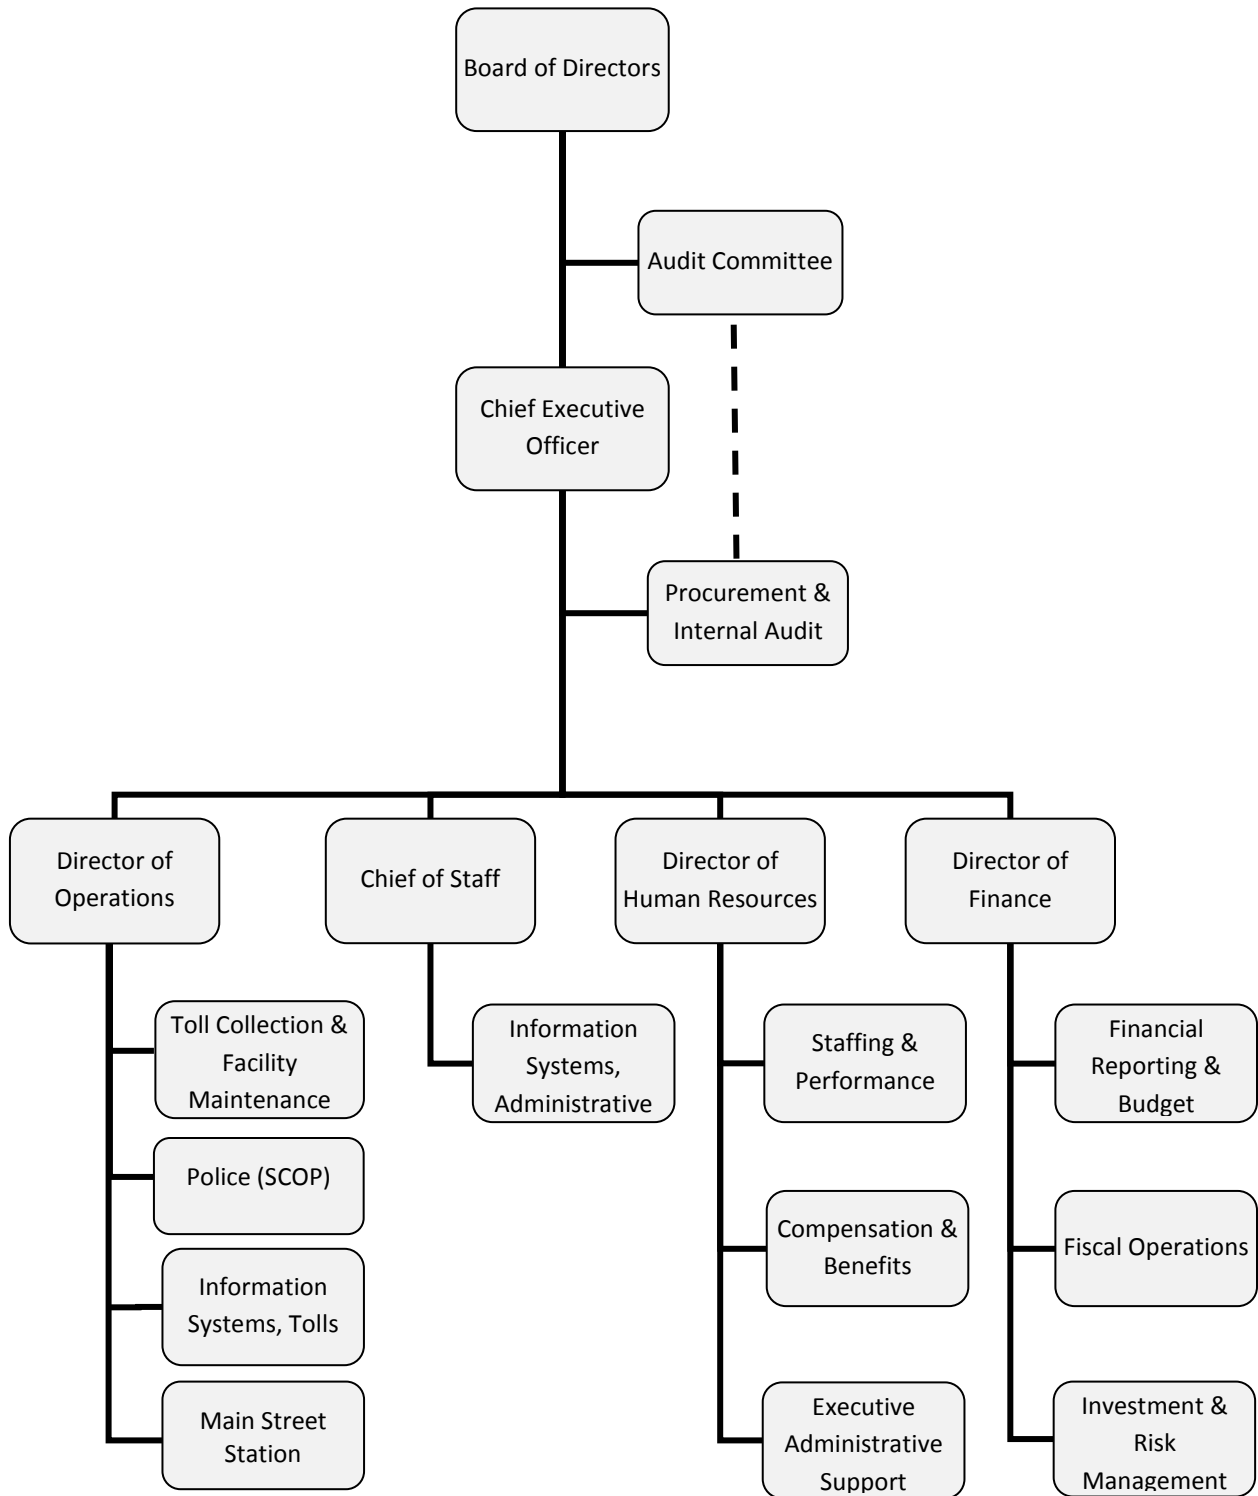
Board of Directors

Audit Committee

Chief Executive Officer

Procurement & Internal Audit

Director of Operations

Chief of Staff

Director of Human Resources

Director of Finance

Toll Collection & Facility Maintenance

Police (SCOP)

Information Systems, Tolls

Main Street Station

Information Systems, Administrative

Staffing & Performance

Compensation & Benefits

Executive Administrative Support

Financial Reporting & Budget

Fiscal Operations

Investment & Risk Management